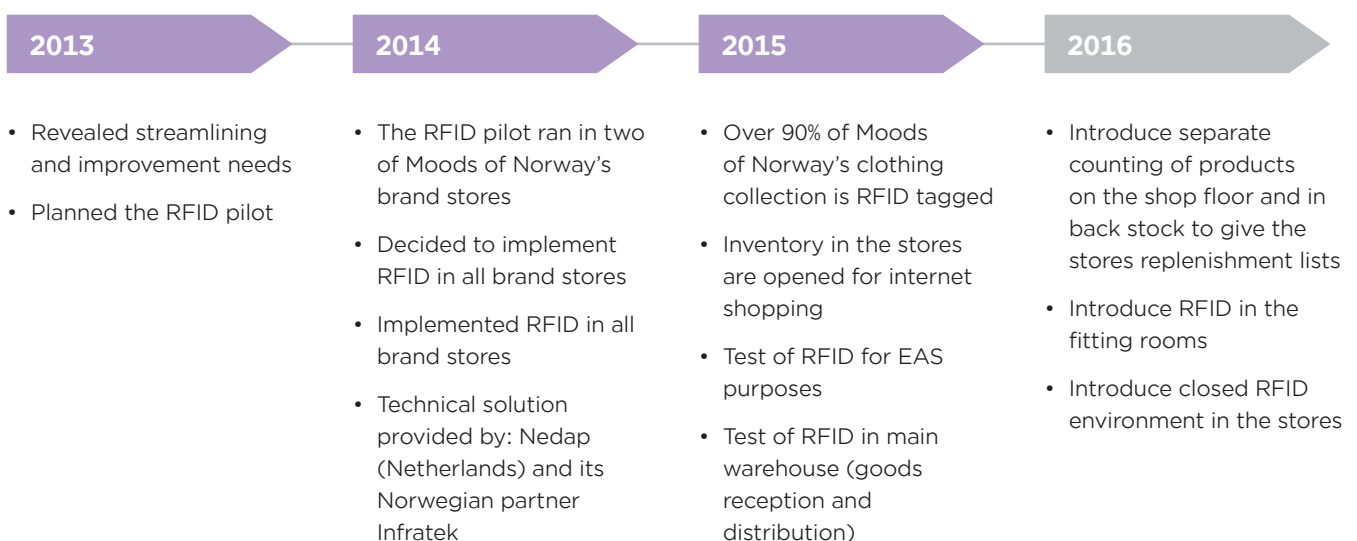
2013

- Revealed streamlining and improvement needs
- Planned the RFID pilot

2014

- The RFID pilot ran in two of Moods of Norway’s brand stores
- Decided to implement RFID in all brand stores
- Implemented RFID in all brand stores
- Technical solution provided by: Nedap (Netherlands) and its Norwegian partner Infratek

2015

- Over 90% of Moods of Norway’s clothing collection is RFID tagged
- Inventory in the stores are opened for internet shopping
- Test of RFID for EAS purposes
- Test of RFID in main warehouse (goods reception and distribution)

2016

- Introduce separate counting of products on the shop floor and in back stock to give the stores replenishment lists
- Introduce RFID in the fitting rooms
- Introduce closed RFID environment in the stores